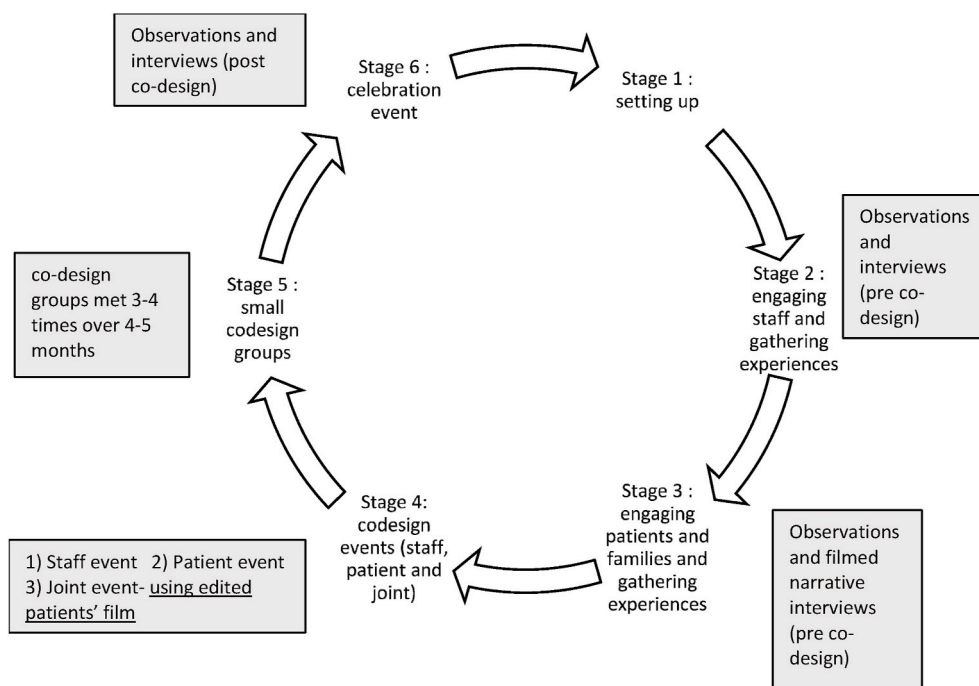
Observations and interviews (post co-design)

Stage 6 : celebration event

Stage 1 : setting up

Observations and interviews (pre co-design)

Stage 2 : engaging staff and gathering experiences

co-design groups met 3-4 times over 4-5 months

Stage 5 : small codesign groups

Stage 3 : engaging patients and families and gathering experiences

Observations and filmed narrative interviews (pre co-design)

Stage 4: codesign events (staff, patient and joint)

1) Staff event 2) Patient event 3) Joint event- using edited patients' film